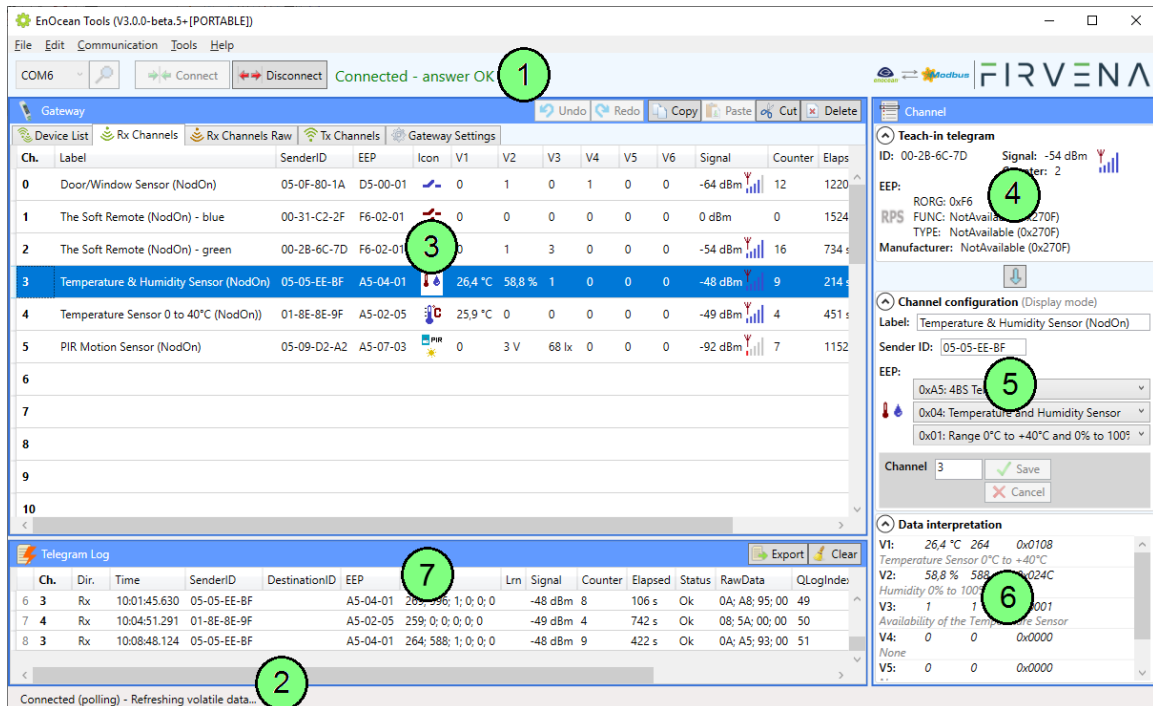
EnOcean Tools (V3.0.0-beta.5+[PORTABLE])

File Edit Communication Tools Help

COM6 Connect Disconnect Connected - answer OK 1

FIRVENA

Gateway Undo Redo Copy Paste Cut Delete

Device List Rx Channels Rx Channels Raw Tx Channels Gateway Settings

| Ch. | Label | SenderID | EEP | Icon | V1 | V2 | V3 | V4 | V5 | V6 | Signal | Counter | Elaps |
|---|---|---|---|---|---|---|---|---|---|---|---|---|---|
| 0 | Door/Window Sensor (NodOn) | 05-0F-80-1A | D5-00-01 | | 0 | 1 | 0 | 1 | 0 | 0 | -64 dBm | 12 | 1220 |
| 1 | The Soft Remote (NodOn) - blue | 00-31-C2-2F | F6-02-01 | | 0 | 0 | 0 | 0 | 0 | 0 | 0 dBm | 0 | 1524 |
| 2 | The Soft Remote (NodOn) - green | 00-2B-6C-7D | F6-02-01 | | 0 | 1 | 3 | 0 | 0 | 0 | -54 dBm | 16 | 734 s |
| 3 | Temperature & Humidity Sensor (NodOn) | 05-05-EE-BF | A5-04-01 | | 26,4 °C | 58,8 % | 1 | 0 | 0 | 0 | -48 dBm | 9 | 214 s |
| 4 | Temperature Sensor 0 to 40°C (NodOn)) | 01-8E-8E-9F | A5-02-05 | | 25,9 °C | 0 | 0 | 0 | 0 | 0 | -49 dBm | 4 | 451 s |
| 5 | PIR Motion Sensor (NodOn) | 05-09-D2-A2 | A5-07-03 | PIR | 0 | 3 V | 68 lx | 0 | 0 | 0 | -92 dBm | 7 | 1152 |
| 6 | | | | | | | | | | | | | |
| 7 | | | | | | | | | | | | | |
| 8 | | | | | | | | | | | | | |
| 9 | | | | | | | | | | | | | |
| 10 | | | | | | | | | | | | | |

3

Telegram Log Export Clear

| | Ch. | Dir. | Time | SenderID | DestinationID | EEP | | Lrn | Signal | Counter | Elapsed | Status | RawData | QLogIndex |
|---|---|---|---|---|---|---|---|---|---|---|---|---|---|---|
| 6 | 3 | Rx | 10:01:45.630 | 05-05-EE-BF | | A5-04-01 | 269; 590; 1; 0; 0; 0 | | -48 dBm | 8 | 106 s | Ok | 0A; A8; 95; 00 | 49 |
| 7 | 4 | Rx | 10:04:51.291 | 01-8E-8E-9F | | A5-02-05 | 259; 0; 0; 0; 0; 0 | | -49 dBm | 4 | 742 s | Ok | 08; 5A; 00; 00 | 50 |
| 8 | 3 | Rx | 10:08:48.124 | 05-05-EE-BF | | A5-04-01 | 264; 588; 1; 0; 0; 0 | | -48 dBm | 9 | 422 s | Ok | 0A; A5; 93; 00 | 51 |

7

Connected (polling) - Refreshing volatile data... 2

Channel

Teach-in telegram
ID: 00-2B-6C-7D Signal: -54 dBm
Counter: 2
EEP:
RORG: 0xF6
RPS FUNC: NotAvailable (0x270F)
TYPE: NotAvailable (0x270F)
Manufacturer: NotAvailable (0x270F)

4

Channel configuration (Display mode)
Label: Temperature & Humidity Sensor (NodOn)
Sender ID: 05-05-EE-BF
EEP:
0xA5: 4BS Te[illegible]
0x04: Temperature and Humidity Sensor
0x01: Range 0°C to +40°C and 0% to 100%

5

Channel 3 Save
Cancel

Data interpretation
V1: 26,4 °C 264 0x0108
Temperature Sensor 0°C to +40°C
V2: 58,8 % 588 0x024C
Humidity 0% to 100%
V3: 1 1 0x0001
Availability of the Temperature Sensor
V4: 0 0 0x0000
None
V5: 0 0 0x0000

6